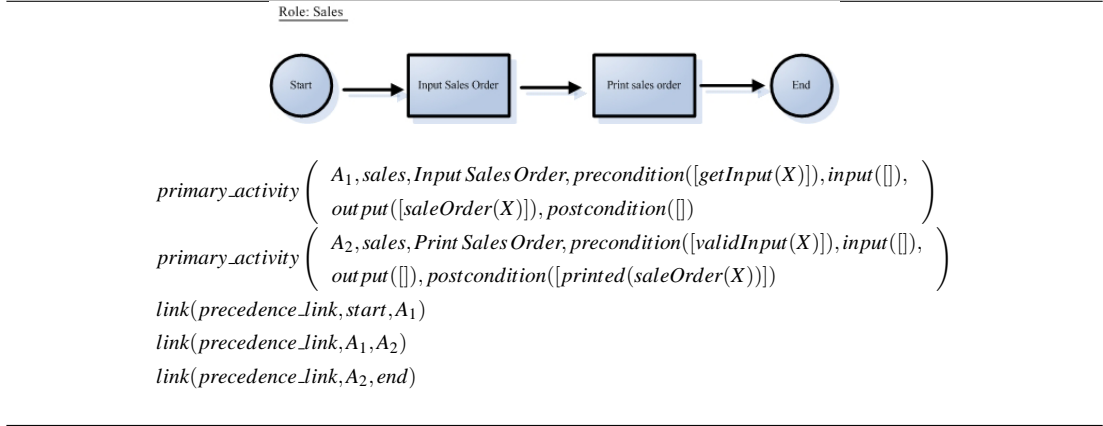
Role: Sales

Start

Input Sales Order

Print sales order

End

$primary\_activity \begin{pmatrix} A_1, sales, Input\,Sales\,Order, precondition([getInput(X)]), input([]), \\ output([saleOrder(X)]), postcondition([]) \end{pmatrix}$

$primary\_activity \begin{pmatrix} A_2, sales, Print\,Sales\,Order, precondition([validInput(X)]), input([]), \\ output([]), postcondition([printed(saleOrder(X))]) \end{pmatrix}$

$link(precedence\_link, start, A_1)$

$link(precedence\_link, A_1, A_2)$

$link(precedence\_link, A_2, end)$